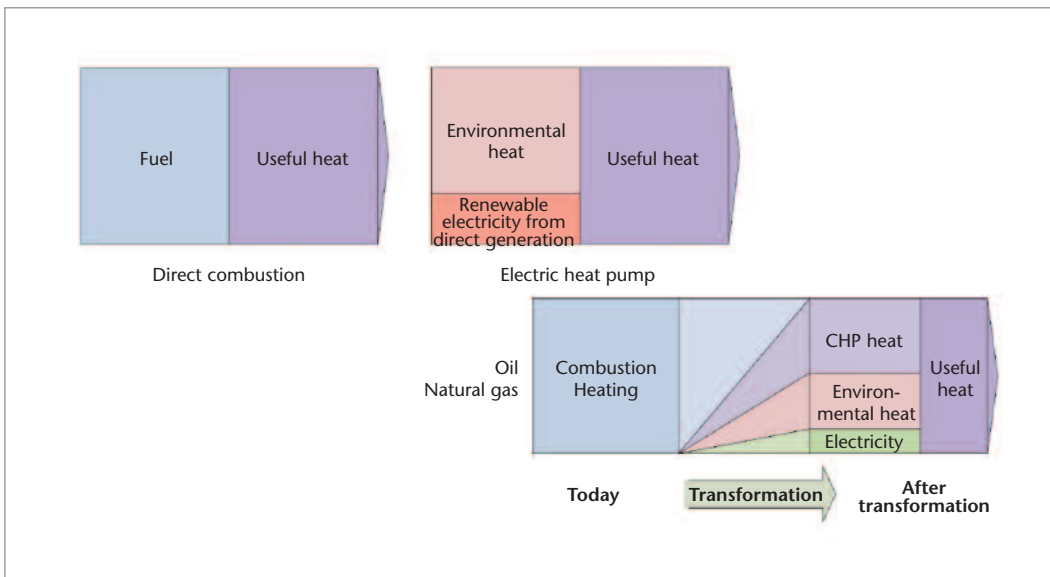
Fuel

Useful heat

Direct combustion

Environmental heat

Renewable electricity from direct generation

Useful heat

Electric heat pump

Oil
Natural gas

Combustion Heating

CHP heat

Environmental heat

Electricity

Useful heat

Today

Transformation

After transformation